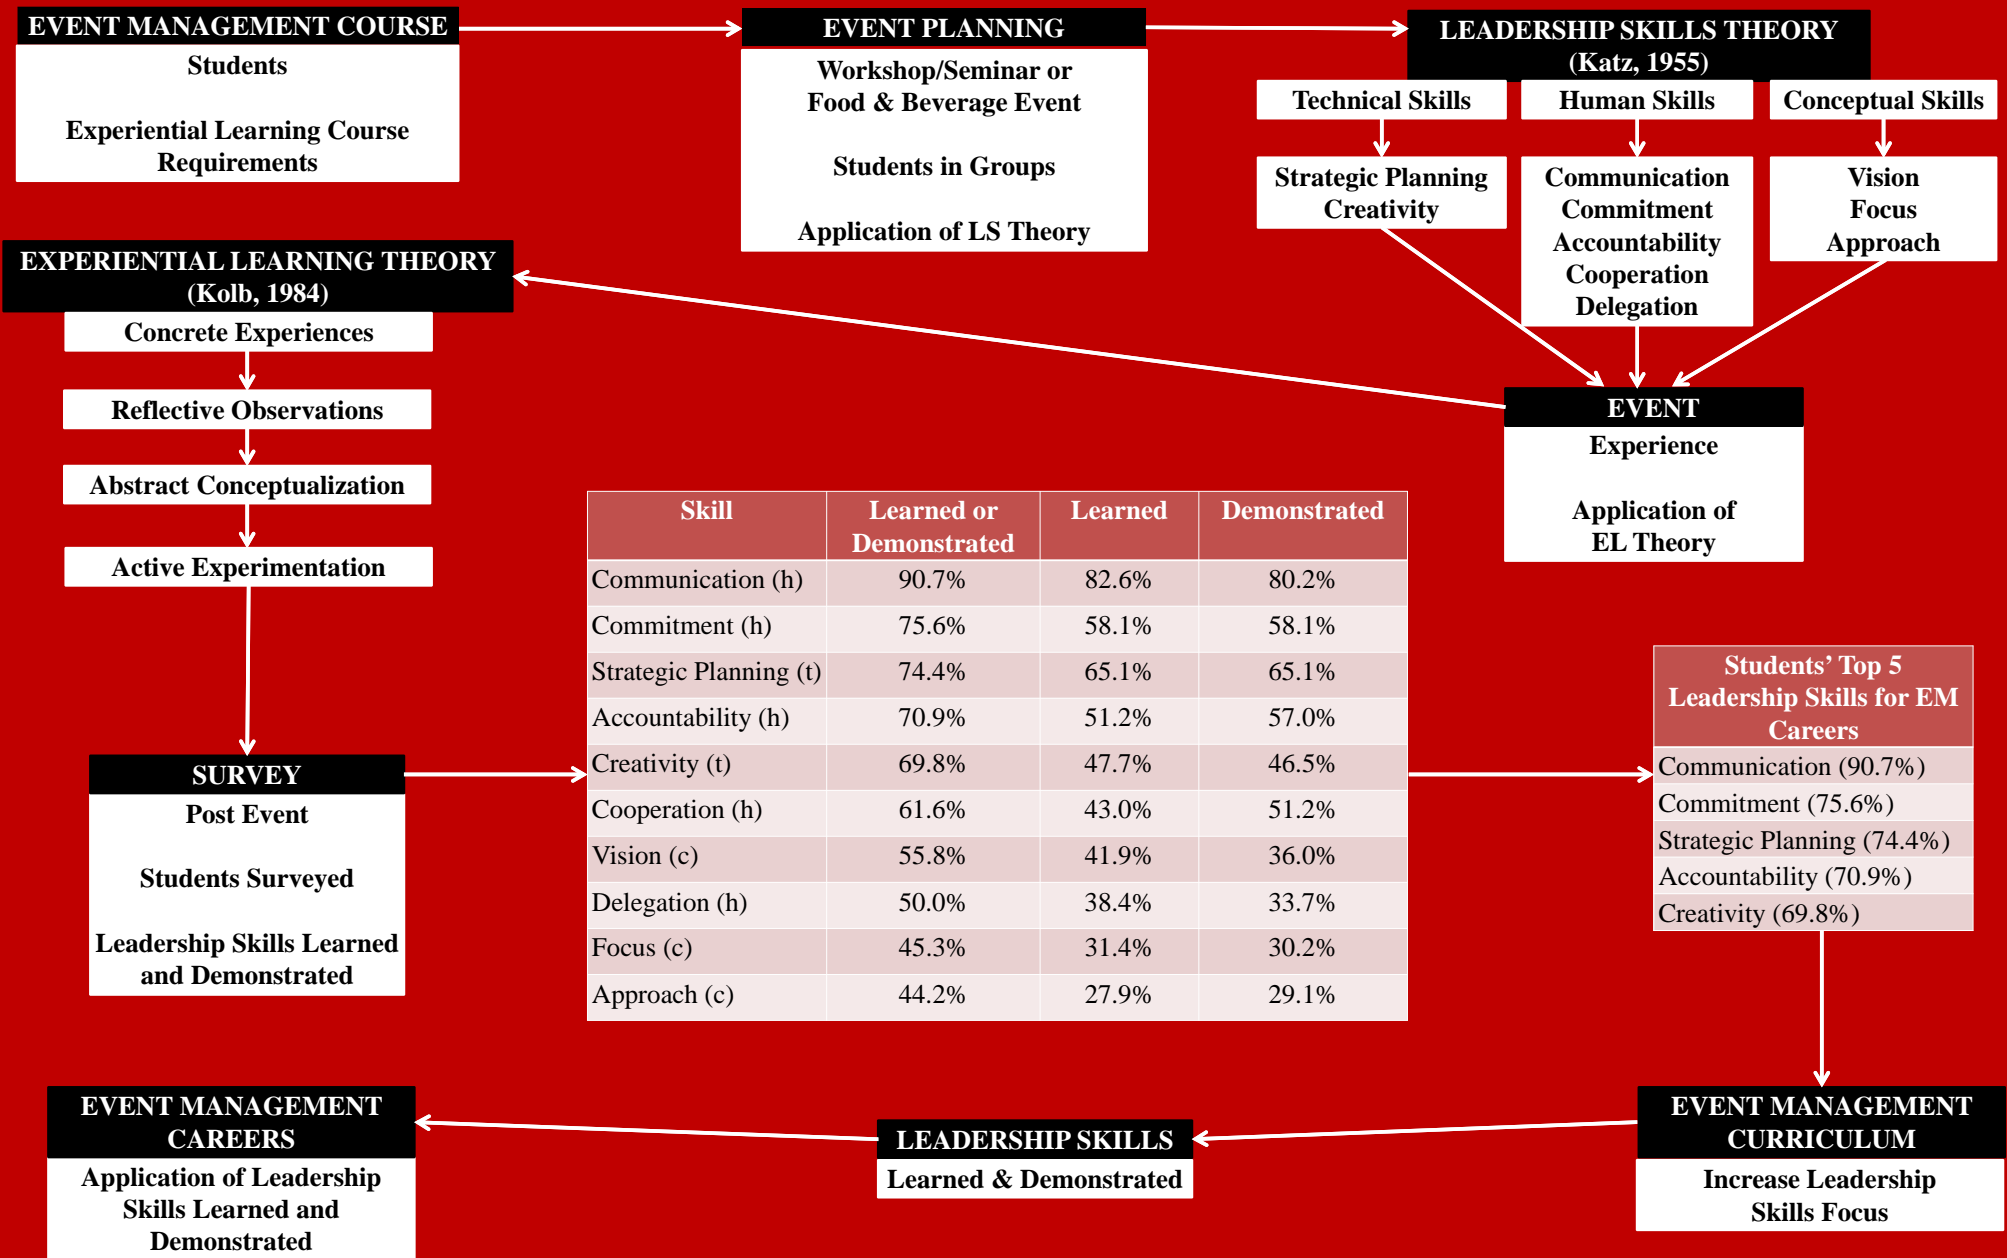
EVENT MANAGEMENT COURSE
Students

Experiential Learning Course Requirements

EVENT PLANNING
Workshop/Seminar or Food & Beverage Event

Students in Groups

Application of LS Theory

LEADERSHIP SKILLS THEORY (Katz, 1955)

Technical Skills
Human Skills
Conceptual Skills

Strategic Planning
Creativity

Communication
Commitment
Accountability
Cooperation
Delegation

Vision
Focus
Approach

EXPERIENTIAL LEARNING THEORY (Kolb, 1984)

Concrete Experiences

Reflective Observations

Abstract Conceptualization

Active Experimentation

EVENT
Experience

Application of EL Theory

| Skill | Learned or Demonstrated | Learned | Demonstrated |
|---|---|---|---|
| Communication (h) | 90.7% | 82.6% | 80.2% |
| Commitment (h) | 75.6% | 58.1% | 58.1% |
| Strategic Planning (t) | 74.4% | 65.1% | 65.1% |
| Accountability (h) | 70.9% | 51.2% | 57.0% |
| Creativity (t) | 69.8% | 47.7% | 46.5% |
| Cooperation (h) | 61.6% | 43.0% | 51.2% |
| Vision (c) | 55.8% | 41.9% | 36.0% |
| Delegation (h) | 50.0% | 38.4% | 33.7% |
| Focus (c) | 45.3% | 31.4% | 30.2% |
| Approach (c) | 44.2% | 27.9% | 29.1% |

SURVEY
Post Event

Students Surveyed

Leadership Skills Learned and Demonstrated

| Students' Top 5 Leadership Skills for EM Careers |
|---|
| Communication (90.7%) |
| Commitment (75.6%) |
| Strategic Planning (74.4%) |
| Accountability (70.9%) |
| Creativity (69.8%) |

EVENT MANAGEMENT CAREERS
Application of Leadership Skills Learned and Demonstrated

LEADERSHIP SKILLS
Learned & Demonstrated

EVENT MANAGEMENT CURRICULUM
Increase Leadership Skills Focus